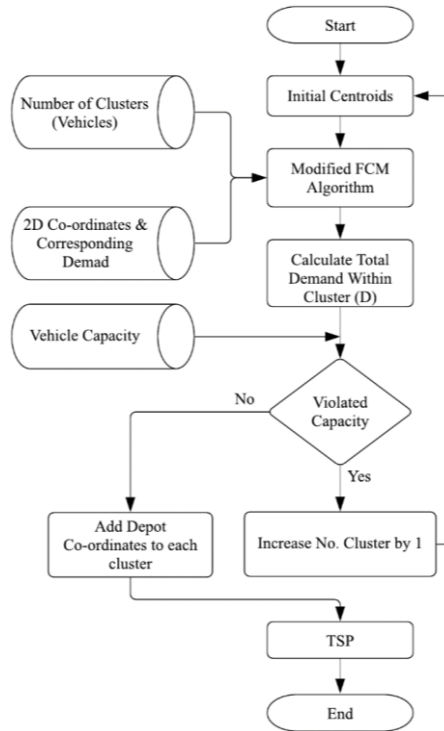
Start

Initial Centroids

Number of Clusters (Vehicles)

Modified FCM Algorithm

2D Co-ordinates & Corresponding Demad

Calculate Total Demand Within Cluster (D)

Vehicle Capacity

No

Violated Capacity

Yes

Add Depot Co-ordinates to each cluster

Increase No. Cluster by 1

TSP

End